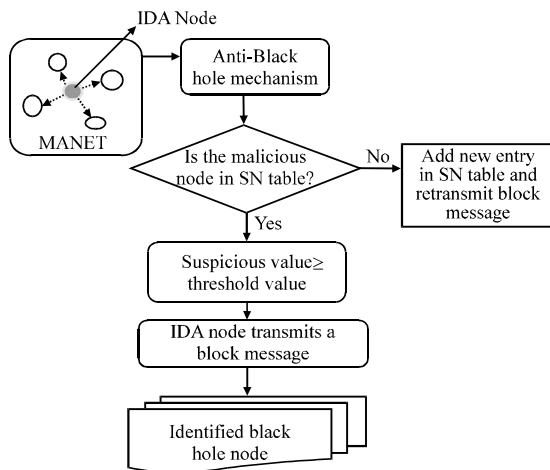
IDA Node

MANET

Anti-Black hole mechanism

Is the malicious node in SN table?

No

Add new entry in SN table and retransmit block message

Yes

Suspicious value≥ threshold value

IDA node transmits a block message

Identified black hole node